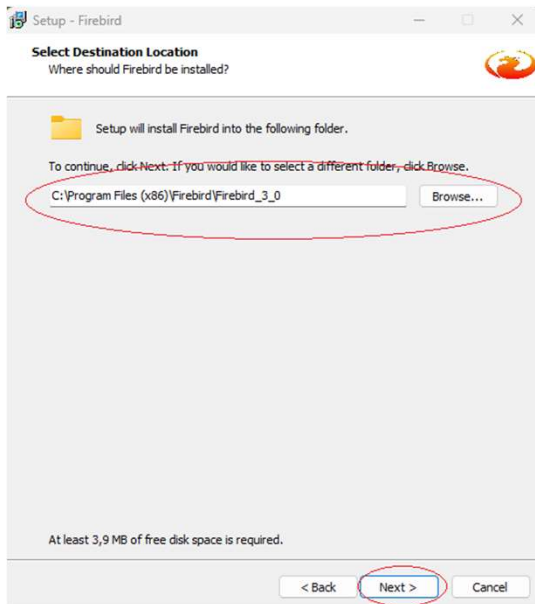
Setup - Firebird

Select Destination Location
Where should Firebird be installed?

Setup will install Firebird into the following folder.

To continue, click Next. If you would like to select a different folder, click Browse.

C:\Program Files (x86)\Firebird\Firebird_3_0

Browse...

At least 3,9 MB of free disk space is required.

< Back

Next >

Cancel